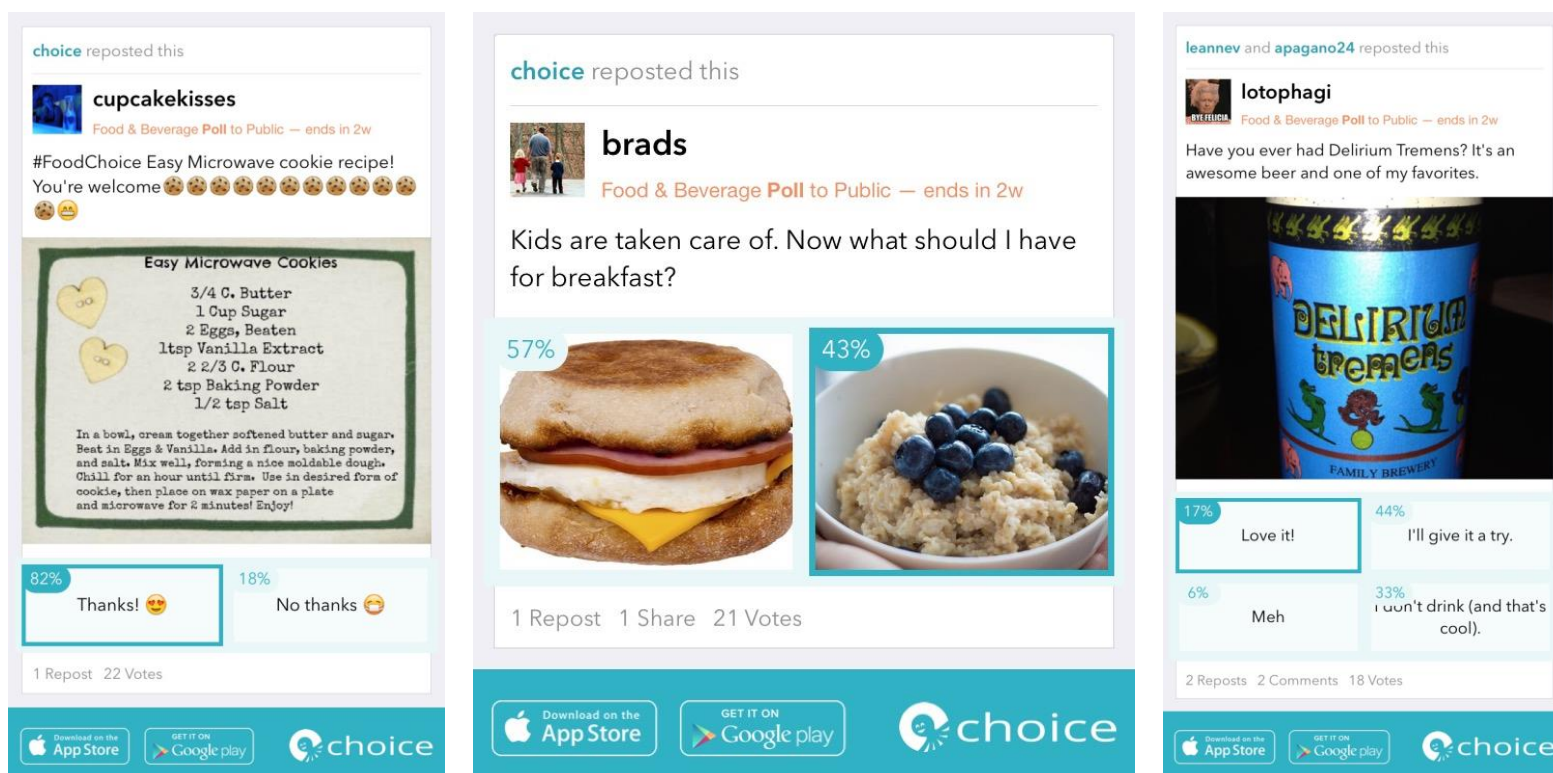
choice reposted this

cupcakekisses
Food & Beverage Poll to Public — ends in 2w

#FoodChoice Easy Microwave cookie recipe! You're welcome🍪🍪🍪🍪🍪🍪🍪🍪🍪🍪😁

Easy Microwave Cookies
3/4 C. Butter
1 Cup Sugar
2 Eggs, Beaten
1tsp Vanilla Extract
2 2/3 C. Flour
2 tsp Baking Powder
1/2 tsp Salt

In a bowl, cream together softened butter and sugar. Beat in Eggs & Vanilla. Add in flour, baking powder, and salt. Mix well, forming a nice moldable dough. Chill for an hour until firm. Use in desired form of cookie, then place on wax paper on a plate and microwave for 2 minutes! Enjoy!

82% Thanks! 😍
18% No thanks 😷

1 Repost 22 Votes

Download on the App Store
GET IT ON Google play
choice

choice reposted this

brads
Food & Beverage Poll to Public — ends in 2w

Kids are taken care of. Now what should I have for breakfast?

57%
43%

1 Repost 1 Share 21 Votes

Download on the App Store
GET IT ON Google play
choice

leannev and apagano24 reposted this

lotophagi
BYE FELICIA
Food & Beverage Poll to Public — ends in 2w

Have you ever had Delirium Tremens? It's an awesome beer and one of my favorites.

DELIRIUM tremens
FAMILY BREWERY

17% Love it!
44% I'll give it a try.
6% Meh
33% I don't drink (and that's cool).

2 Reposts 2 Comments 18 Votes

Download on the App Store
GET IT ON Google play
choice